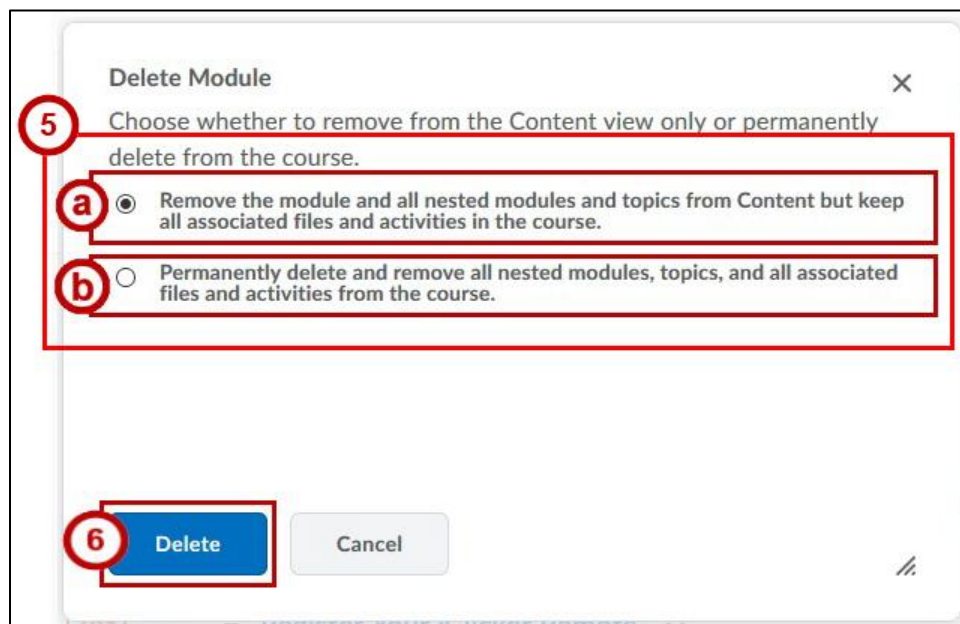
Delete Module

×

5

Choose whether to remove from the Content view only or permanently delete from the course.

a

Remove the module and all nested modules and topics from Content but keep all associated files and activities in the course.

b

Permanently delete and remove all nested modules, topics, and all associated files and activities from the course.

6

Delete

Cancel